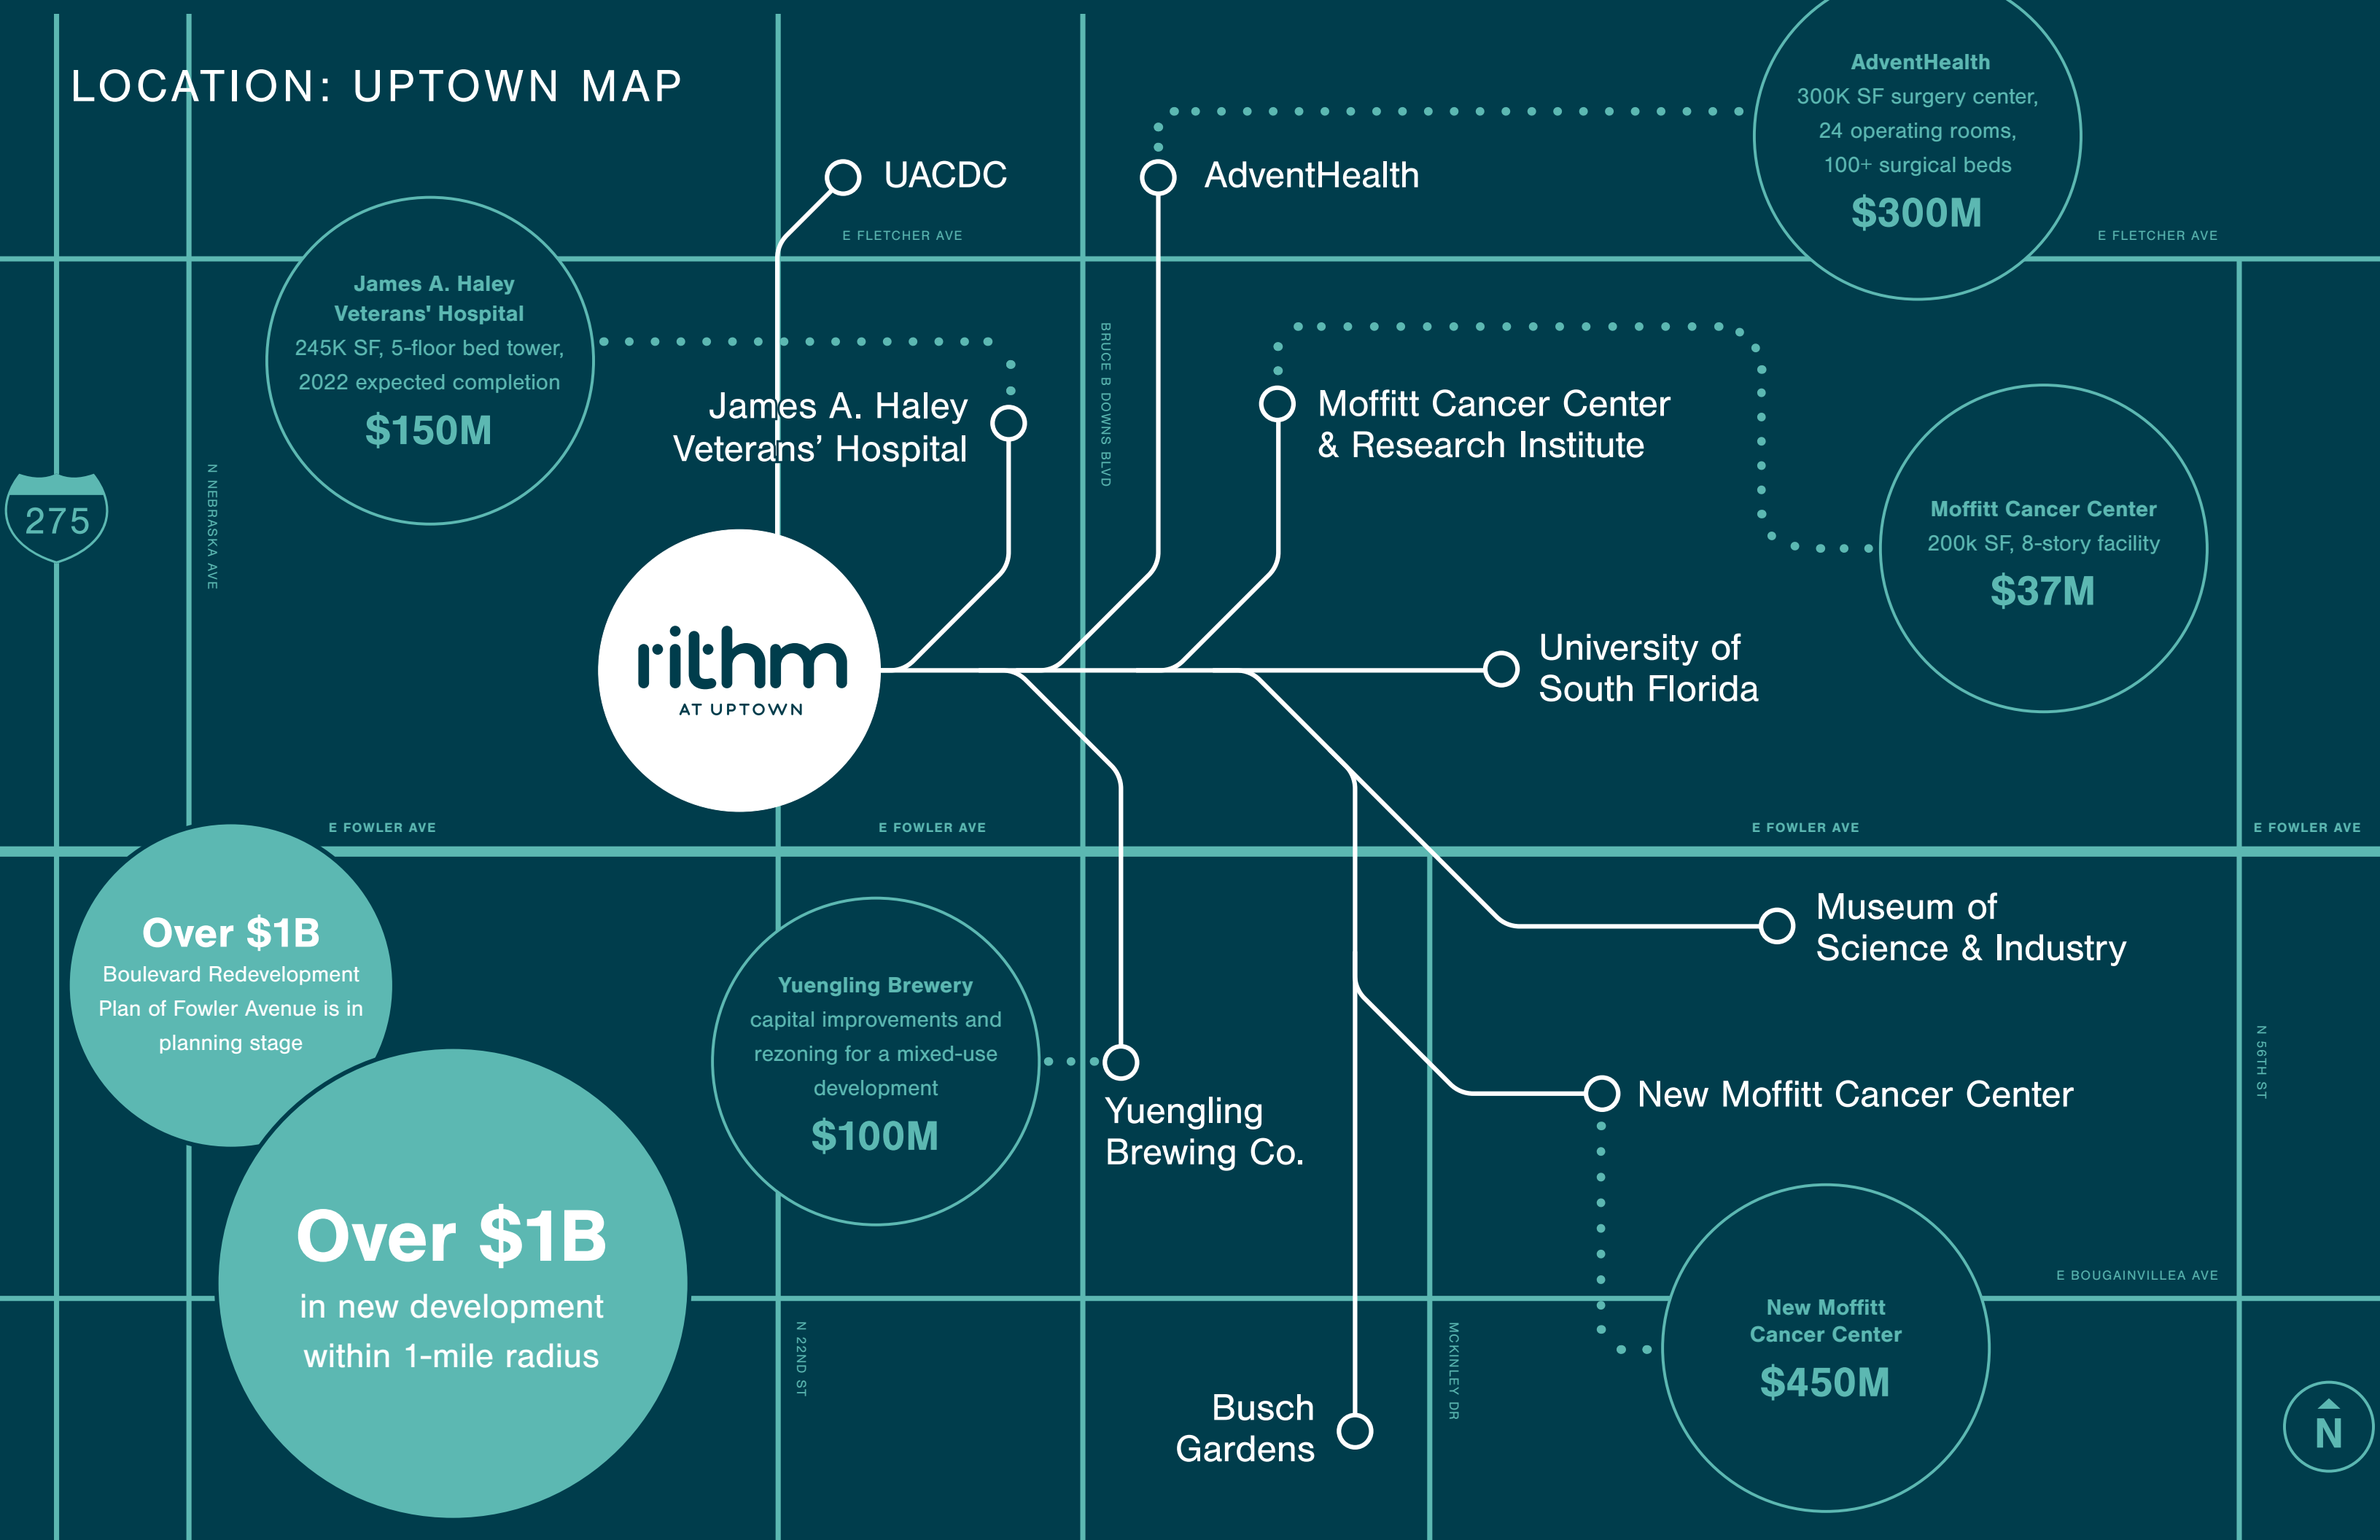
LOCATION: UPTOWN MAP

UACDC

AdventHealth

AdventHealth
300K SF surgery center, 24 operating rooms, 100+ surgical beds
$300M

E FLETCHER AVE

E FLETCHER AVE

James A. Haley Veterans' Hospital
245K SF, 5-floor bed tower, 2022 expected completion
$150M

James A. Haley Veterans' Hospital

BRUCE B DOWNS BLVD

Moffitt Cancer Center & Research Institute

Moffitt Cancer Center
200k SF, 8-story facility
$37M

275

N NEBRASKA AVE

rithm
AT UPTOWN

University of South Florida

E FOWLER AVE

E FOWLER AVE

E FOWLER AVE

E FOWLER AVE

Over $1B
Boulevard Redevelopment Plan of Fowler Avenue is in planning stage

Museum of Science & Industry

Yuengling Brewery
capital improvements and rezoning for a mixed-use development
$100M

Yuengling Brewing Co.

New Moffitt Cancer Center

N 56TH ST

Over $1B
in new development within 1-mile radius

E BOUGAINVILLEA AVE

N 22ND ST

MCKINLEY DR

New Moffitt Cancer Center
$450M

Busch Gardens

N